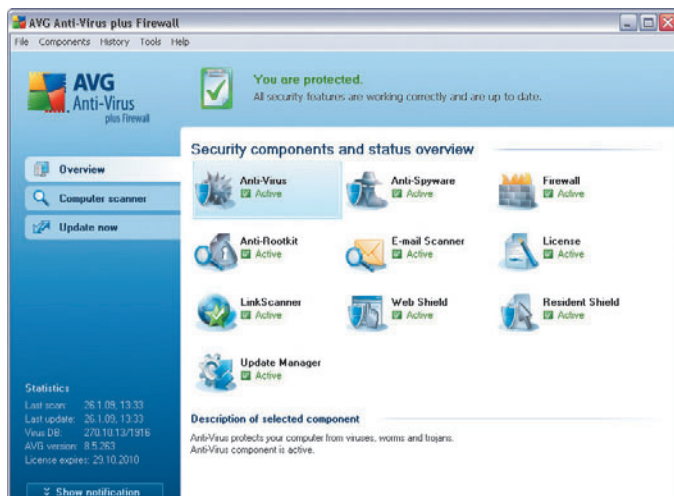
AVG Anti-Virus plus Firewall

File Components History Tools Help

AVG Anti-Virus plus Firewall

You are protected.
All security features are working correctly and are up to date.

Overview
Computer scanner
Update now

Security components and status overview

Anti-Virus
Active

Anti-Spyware
Active

Firewall
Active

Anti-Rootkit
Active

E-mail Scanner
Active

License
Active

LinkScanner
Active

Web Shield
Active

Resident Shield
Active

Update Manager
Active

Description of selected component

Anti-Virus protects your computer from viruses, worms and trojans.
Anti-Virus component is active.

Statistics
Last scan: 26.1.09, 13:33
Last update: 26.1.09, 13:33
Virus DB: 270.10.13/1916
AVG version: 8.5.263
License expires: 29.10.2010

Show notification